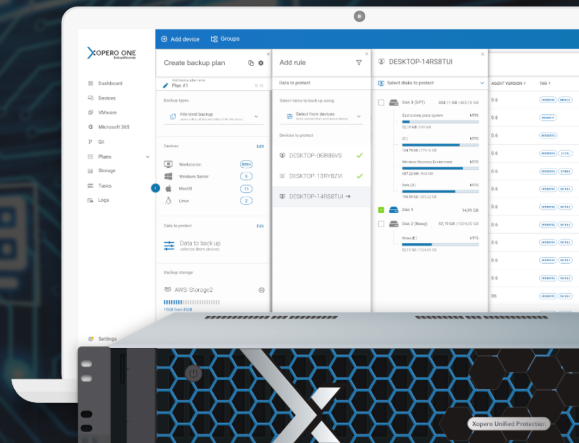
XOPERO ONE

+ Add device
Groups

Dashboard
Devices
VMware
Microsoft 365
Git
Plans
Storage
Tasks
Logs
Settings

Create backup plan
Plan #1
Backup types
File-level backup
Devices
Workstation
Windows Server
MacOS
Linux
Edit
Data to protect
Edit
Data to back up
Backup storage
AWS-Storage2

Add rule
Data to protect
Select items to back up using
Select from devices
Devices to protect
DESKTOP-06R86VS
DESKTOP-13RYBZVI
DESKTOP-14RS8TUI

DESKTOP-14RS8TUI
Select disks to protect
Disk 0 (GPT)
EFI
Windows Recovery Environment
Data (D:)
Disk 1
Disk 2 (None)
Primary (E:)

AGENT VERSION
TAG

Xopero Unified Protection